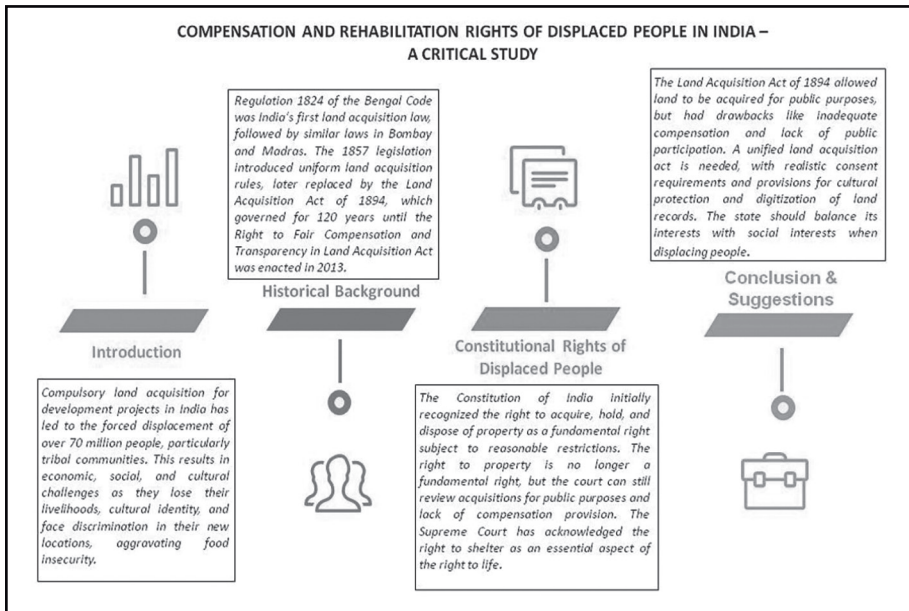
COMPENSATION AND REHABILITATION RIGHTS OF DISPLACED PEOPLE IN INDIA – A CRITICAL STUDY

Regulation 1824 of the Bengal Code was India's first land acquisition law, followed by similar laws in Bombay and Madras. The 1857 legislation introduced uniform land acquisition rules, later replaced by the Land Acquisition Act of 1894, which governed for 120 years until the Right to Fair Compensation and Transparency in Land Acquisition Act was enacted in 2013.

The Land Acquisition Act of 1894 allowed land to be acquired for public purposes, but had drawbacks like inadequate compensation and lack of public participation. A unified land acquisition act is needed, with realistic consent requirements and provisions for cultural protection and digitization of land records. The state should balance its interests with social interests when displacing people.

Historical Background

Conclusion & Suggestions

Introduction

Constitutional Rights of Displaced People

Compulsory land acquisition for development projects in India has led to the forced displacement of over 70 million people, particularly tribal communities. This results in economic, social, and cultural challenges as they lose their livelihoods, cultural identity, and face discrimination in their new locations, aggravating food insecurity.

The Constitution of India initially recognized the right to acquire, hold, and dispose of property as a fundamental right subject to reasonable restrictions. The right to property is no longer a fundamental right, but the court can still review acquisitions for public purposes and lack of compensation provision. The Supreme Court has acknowledged the right to shelter as an essential aspect of the right to life.